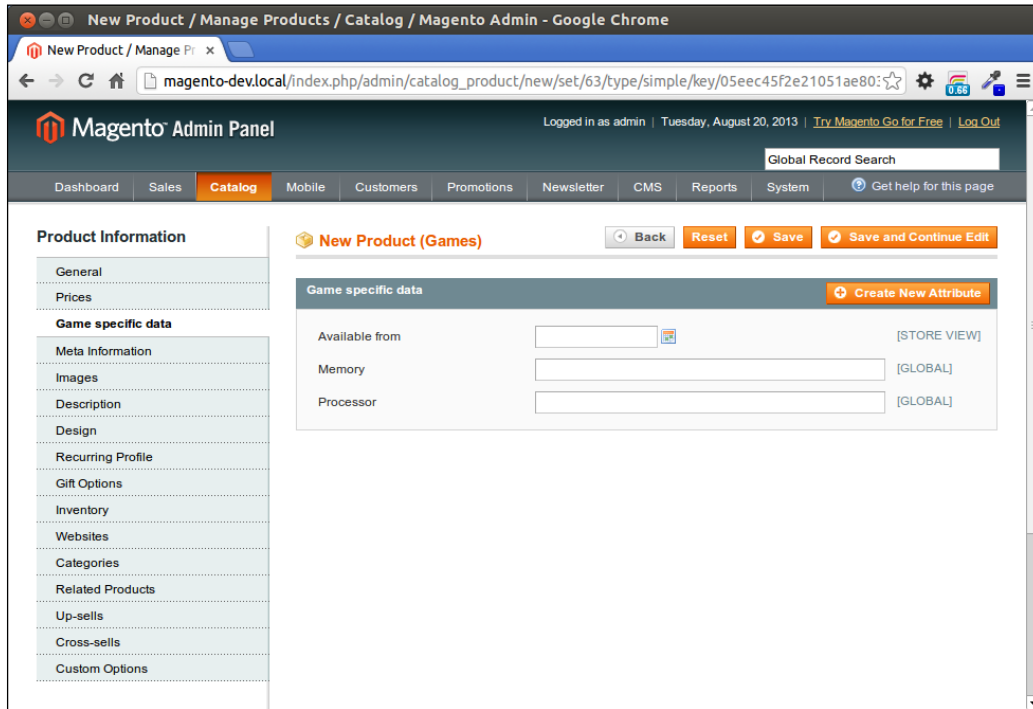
New Product / Manage Products / Catalog / Magento Admin - Google Chrome

New Product / Manage Pr ×

magento-dev.local/index.php/admin/catalog_product/new/set/63/type/simple/key/05eec45f2e21051ae80

0.66

Magento Admin Panel

Logged in as admin | Tuesday, August 20, 2013 | Try Magento Go for Free | Log Out

Global Record Search

Dashboard Sales Catalog Mobile Customers Promotions Newsletter CMS Reports System

Get help for this page

Product Information

General
Prices
Game specific data
Meta Information
Images
Description
Design
Recurring Profile
Gift Options
Inventory
Websites
Categories
Related Products
Up-sells
Cross-sells
Custom Options

New Product (Games)

Back Reset Save Save and Continue Edit

Game specific data

Create New Attribute

Available from [STORE VIEW]
Memory [GLOBAL]
Processor [GLOBAL]